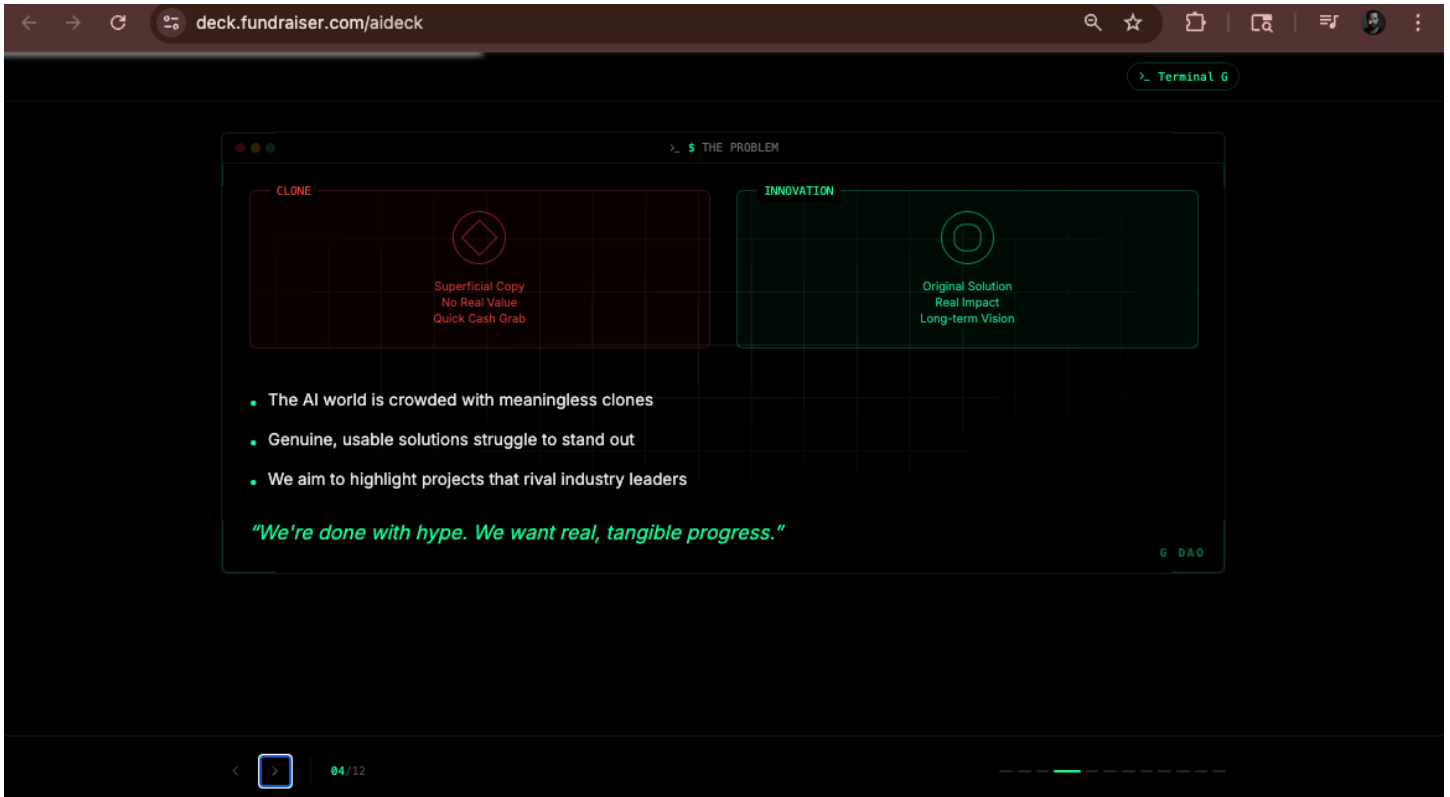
deck.fundraiser.com/aideck

>_ Terminal G

>_ $ THE PROBLEM

CLONE

Superficial Copy
No Real Value
Quick Cash Grab

INNOVATION

Original Solution
Real Impact
Long-term Vision

- The AI world is crowded with meaningless clones
- Genuine, usable solutions struggle to stand out
- We aim to highlight projects that rival industry leaders

"We're done with hype. We want real, tangible progress."

G DAO

04/12